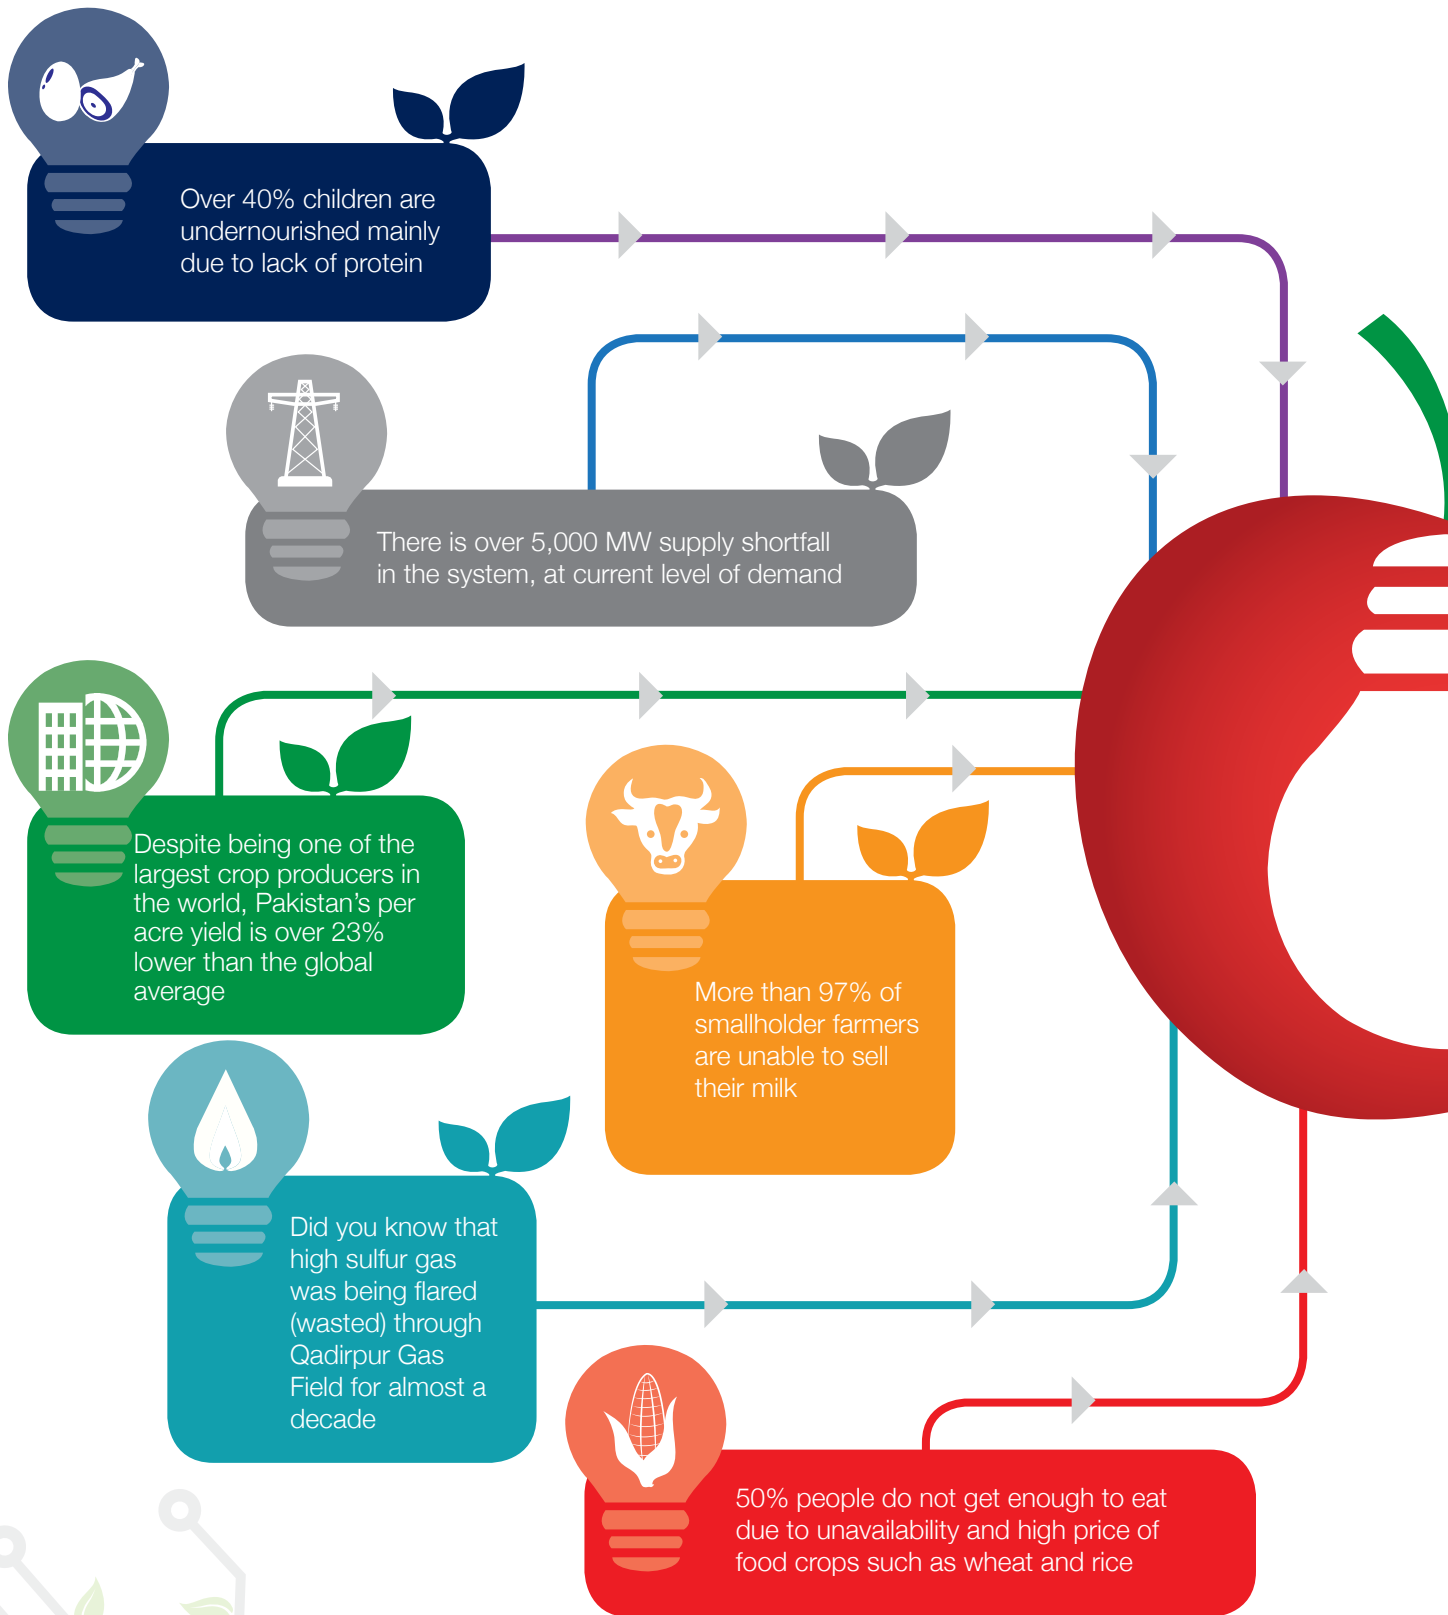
Over 40% children are undernourished mainly due to lack of protein

There is over 5,000 MW supply shortfall in the system, at current level of demand

Despite being one of the largest crop producers in the world, Pakistan's per acre yield is over 23% lower than the global average

More than 97% of smallholder farmers are unable to sell their milk

Did you know that high sulfur gas was being flared (wasted) through Qadirpur Gas Field for almost a decade

50% people do not get enough to eat due to unavailability and high price of food crops such as wheat and rice